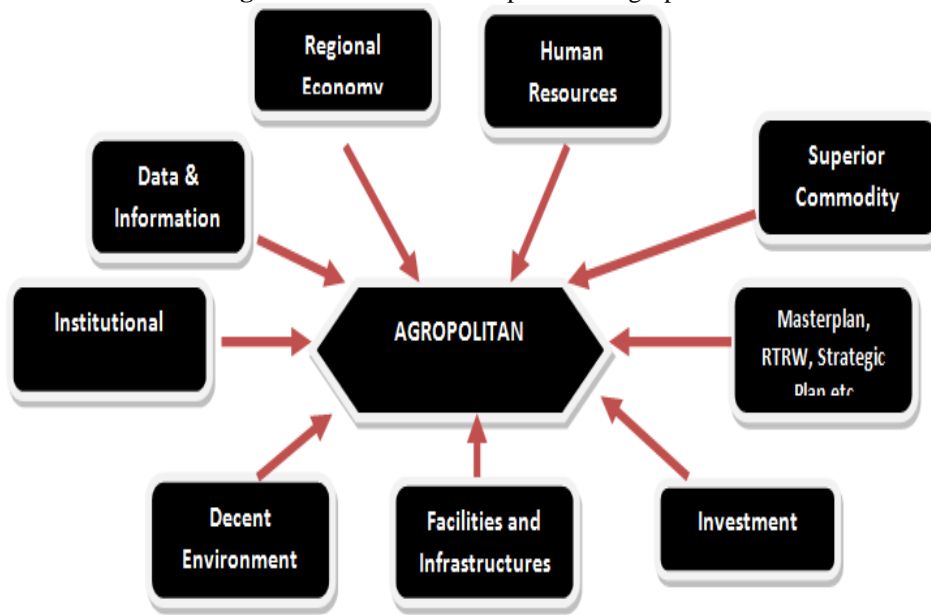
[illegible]

Regional Economy

Human Resources

Data & Information

Superior Commodity

Institutional

AGROPOLITAN

Masterplan, RTRW, Strategic Plan etc

Decent Environment

Facilities and Infrastructures

Investment